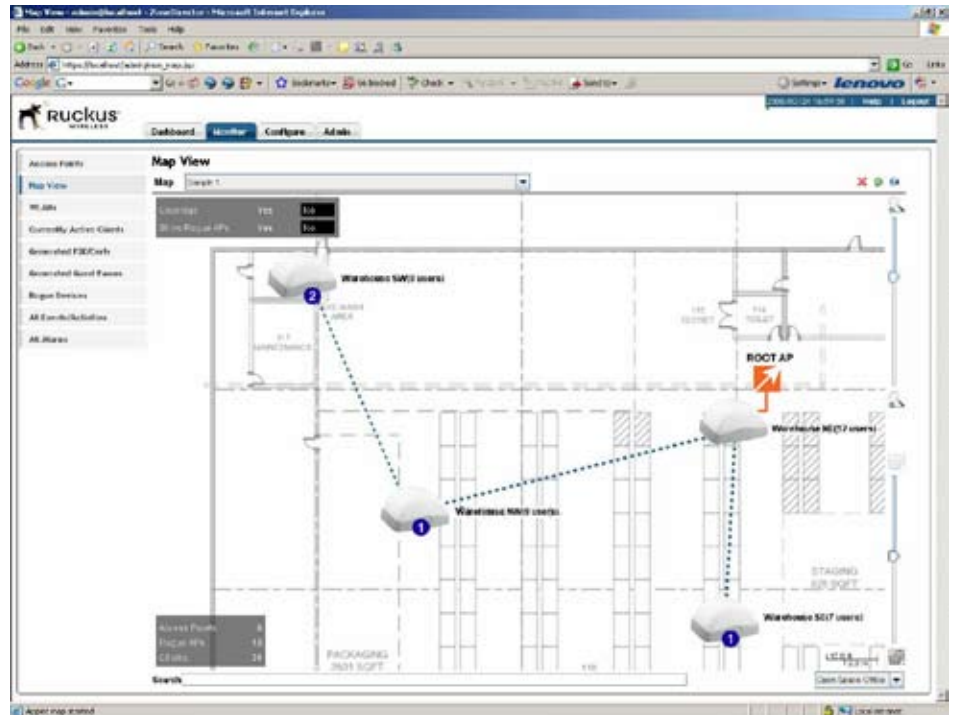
Map View - admin@localhost - ZoneDirector - Microsoft Internet Explorer

File Edit View Favorites Tools Help

Back Search Favorites

Address https://localhost/admin/mon_map.jsp

Go Links

Google G- Go Bookmarks Check Send to Settings lenovo

Ruckus WIRELESS

Dashboard Monitor Configure Admin

Help | Logout

Access Points

Map View

WLANs

Currently Active Clients

Generated PSK/Certs

Generated Guest Passes

Rogue Devices

All Events/Activities

All Alarms

Map View

Map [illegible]

Coverage Yes No

Show Rogue APs Yes No

Warehouse SW(0 users)

2

MAINTENANCE

ROOT AP

Warehouse NE(17 users)

1

Warehouse NW(0 users)

STAGING

Warehouse SE(7 users)

Access Points 8

Rogue APs 13

Clients 24

PACKAGING

Search

Open Space Office

Applet map started

Local intranet